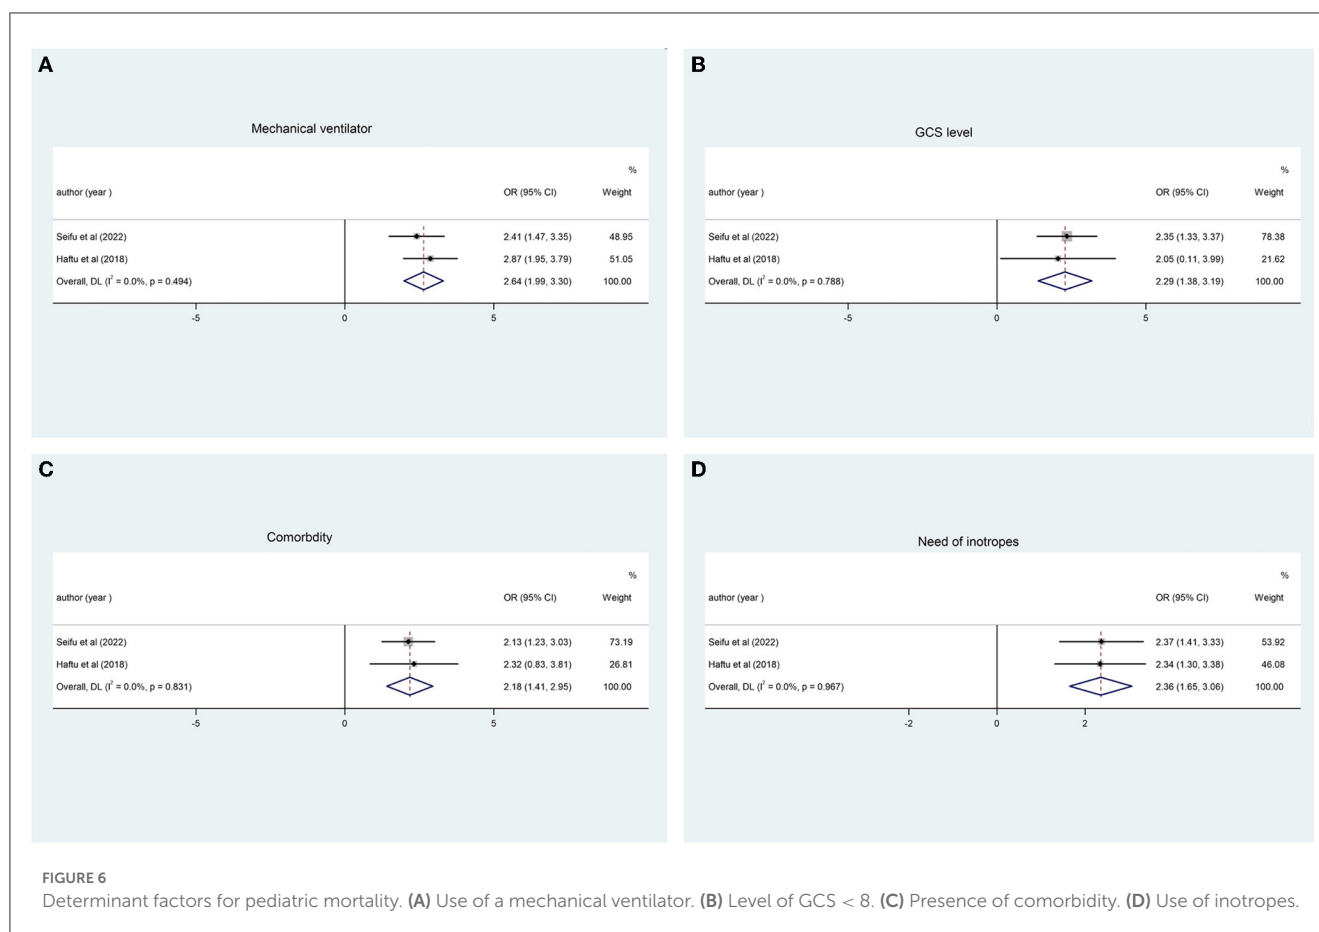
A

Mechanical ventilator

| author (year ) | OR (95% CI) | % Weight |
|---|---|---|
| Seifu et al (2022) | 2.41 (1.47, 3.35) | 48.95 |
| Haftu et al (2018) | 2.87 (1.95, 3.79) | 51.05 |
| Overall, DL ($I^2$ = 0.0%, p = 0.494) | 2.64 (1.99, 3.30) | 100.00 |

-5 0 5

B

GCS level

| author (year ) | OR (95% CI) | % Weight |
|---|---|---|
| Seifu et al (2022) | 2.35 (1.33, 3.37) | 78.38 |
| Haftu et al (2018) | 2.05 (0.11, 3.99) | 21.62 |
| Overall, DL ($I^2$ = 0.0%, p = 0.788) | 2.29 (1.38, 3.19) | 100.00 |

-5 0 5

C

Comorbdity

| author (year ) | OR (95% CI) | % Weight |
|---|---|---|
| Seifu et al (2022) | 2.13 (1.23, 3.03) | 73.19 |
| Haftu et al (2018) | 2.32 (0.83, 3.81) | 26.81 |
| Overall, DL ($I^2$ = 0.0%, p = 0.831) | 2.18 (1.41, 2.95) | 100.00 |

-5 0 5

D

Need of inotropes

| author (year ) | OR (95% CI) | % Weight |
|---|---|---|
| Seifu et al (2022) | 2.37 (1.41, 3.33) | 53.92 |
| Haftu et al (2018) | 2.34 (1.30, 3.38) | 46.08 |
| Overall, DL ($I^2$ = 0.0%, p = 0.967) | 2.36 (1.65, 3.06) | 100.00 |

-2 0 2

FIGURE 6
Determinant factors for pediatric mortality. (A) Use of a mechanical ventilator. (B) Level of GCS < 8. (C) Presence of comorbidity. (D) Use of inotropes.